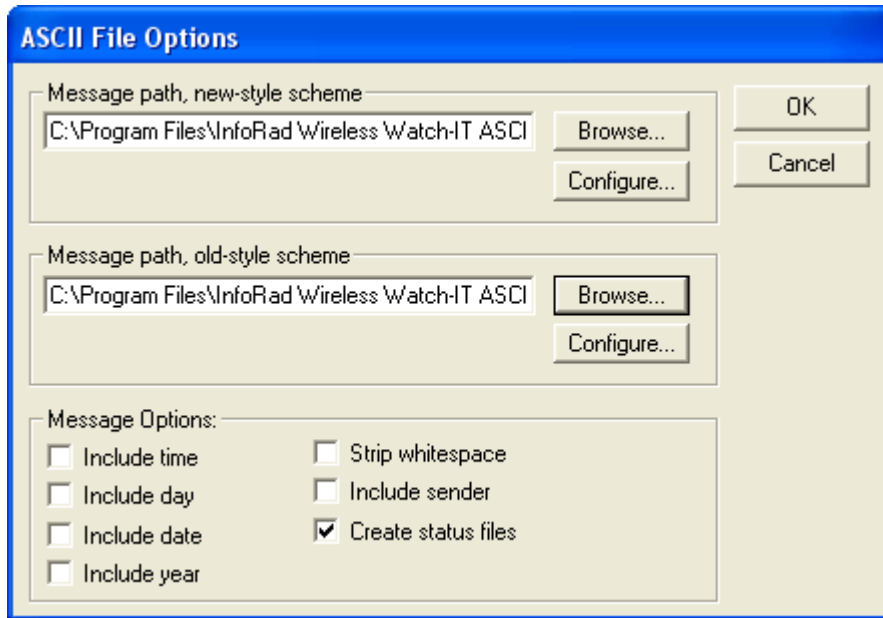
ASCII File Options

Message path, new-style scheme

C:\Program Files\InfoRad Wireless Watch-IT ASCI

Browse...

Configure...

OK

Cancel

Message path, old-style scheme

C:\Program Files\InfoRad Wireless Watch-IT ASCI

Browse...

Configure...

Message Options:

Include time

Include day

Include date

Include year

Strip whitespace

Include sender

Create status files